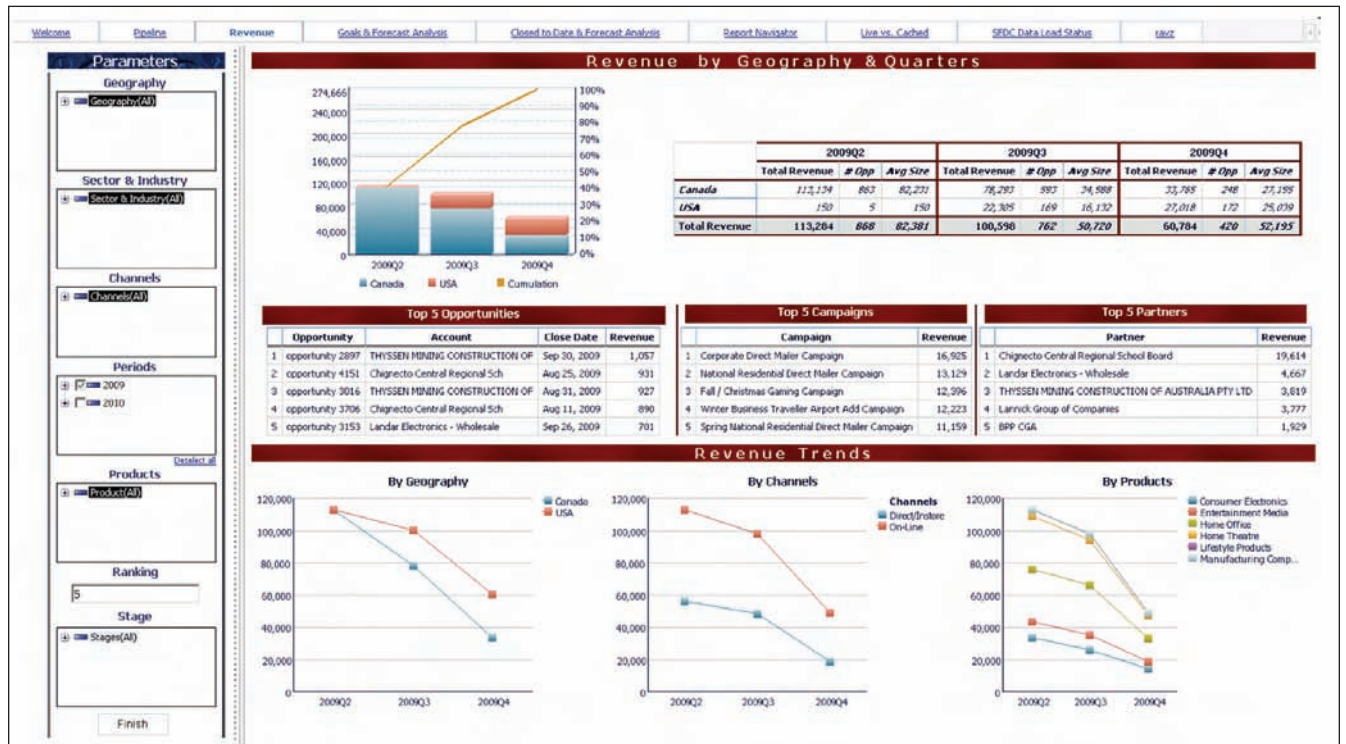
Welcome | Pipeline | Revenue | Goals & Forecast Analysis | Closed to Date & Forecast Analysis | Report Navigator | Live vs. Cached | SFDC Data Load Status | ravz

Parameters

Geography
Geography(All)

Sector & Industry
Sector & Industry(All)

Channels
Channels(All)

Periods
2009
2010

Deselect all

Products
Product(All)

Ranking
5

Stage
Stages(All)

Finish

Revenue by Geography & Quarters

274,666
240,000
200,000
160,000
120,000
80,000
40,000
0

100%
90%
80%
70%
60%
50%
40%
30%
20%
10%
0%

2009Q2 2009Q3 2009Q4

Canada USA Cumulation

| | 2009Q2 | | | 2009Q3 | | | 2009Q4 | | |
|---|---|---|---|---|---|---|---|---|---|
| | Total Revenue | # Opp | Avg Size | Total Revenue | # Opp | Avg Size | Total Revenue | # Opp | Avg Size |
| Canada | 113,134 | 863 | 82,231 | 78,293 | 593 | 34,588 | 33,765 | 248 | 27,155 |
| USA | 150 | 5 | 150 | 22,305 | 169 | 16,132 | 27,018 | 172 | 25,039 |
| Total Revenue | 113,284 | 868 | 82,381 | 100,598 | 762 | 50,720 | 60,784 | 420 | 52,195 |

Top 5 Opportunities

| | Opportunity | Account | Close Date | Revenue |
|---|---|---|---|---|
| 1 | opportunity 2897 | THYSSEN MINING CONSTRUCTION OF | Sep 30, 2009 | 1,057 |
| 2 | opportunity 4151 | Chignecto Central Regional Sch | Aug 25, 2009 | 931 |
| 3 | opportunity 3016 | THYSSEN MINING CONSTRUCTION OF | Aug 31, 2009 | 927 |
| 4 | opportunity 3706 | Chignecto Central Regional Sch | Aug 11, 2009 | 890 |
| 5 | opportunity 3153 | Landar Electronics - Wholesale | Sep 26, 2009 | 701 |

Top 5 Campaigns

| | Campaign | Revenue |
|---|---|---|
| 1 | Corporate Direct Mailer Campaign | 16,925 |
| 2 | National Residential Direct Mailer Campaign | 13,129 |
| 3 | Fall / Christmas Gaming Campaign | 12,396 |
| 4 | Winter Business Traveller Airport Add Campaign | 12,223 |
| 5 | Spring National Residential Direct Mailer Campaign | 11,159 |

Top 5 Partners

| | Partner | Revenue |
|---|---|---|
| 1 | Chignecto Central Regional School Board | 19,614 |
| 2 | Landar Electronics - Wholesale | 4,667 |
| 3 | THYSSEN MINING CONSTRUCTION OF AUSTRALIA PTY LTD | 3,819 |
| 4 | Lannick Group of Companies | 3,777 |
| 5 | BPP CGA | 1,929 |

Revenue Trends

By Geography
120,000 100,000 80,000 60,000 40,000 20,000 0
2009Q2 2009Q3 2009Q4
Canada
USA

By Channels
120,000 100,000 80,000 60,000 40,000 20,000 0
2009Q2 2009Q3 2009Q4
Channels
Direct/Instore
On-Line

By Products
120,000 100,000 80,000 60,000 40,000 20,000 0
2009Q2 2009Q3 2009Q4
Consumer Electronics
Entertainment Media
Home Office
Home Theatre
Lifestyle Products
Manufacturing Comp...